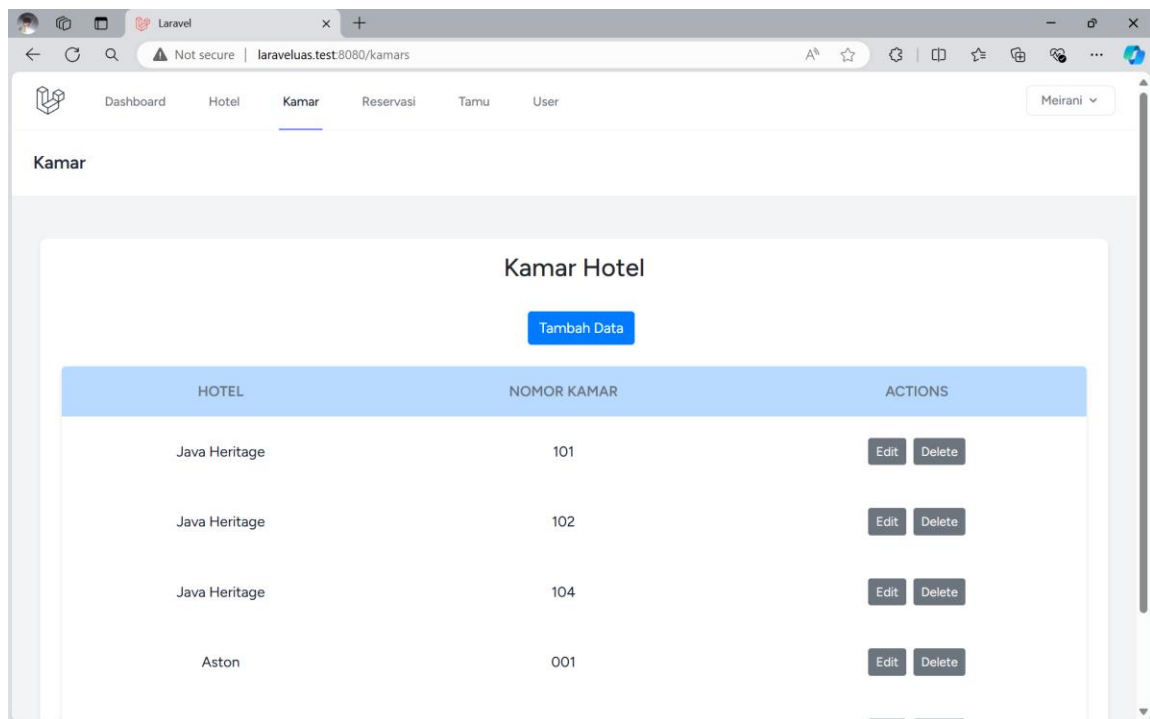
Laravel

Not secure | laraveluas.test:8080/kamars

Dashboard Hotel Kamar Reservasi Tamu User

Meirani

Kamar

Kamar Hotel

Tambah Data

| HOTEL | NOMOR KAMAR | ACTIONS |
|---|---|---|
| Java Heritage | 101 | Edit Delete |
| Java Heritage | 102 | Edit Delete |
| Java Heritage | 104 | Edit Delete |
| Aston | 001 | Edit Delete |